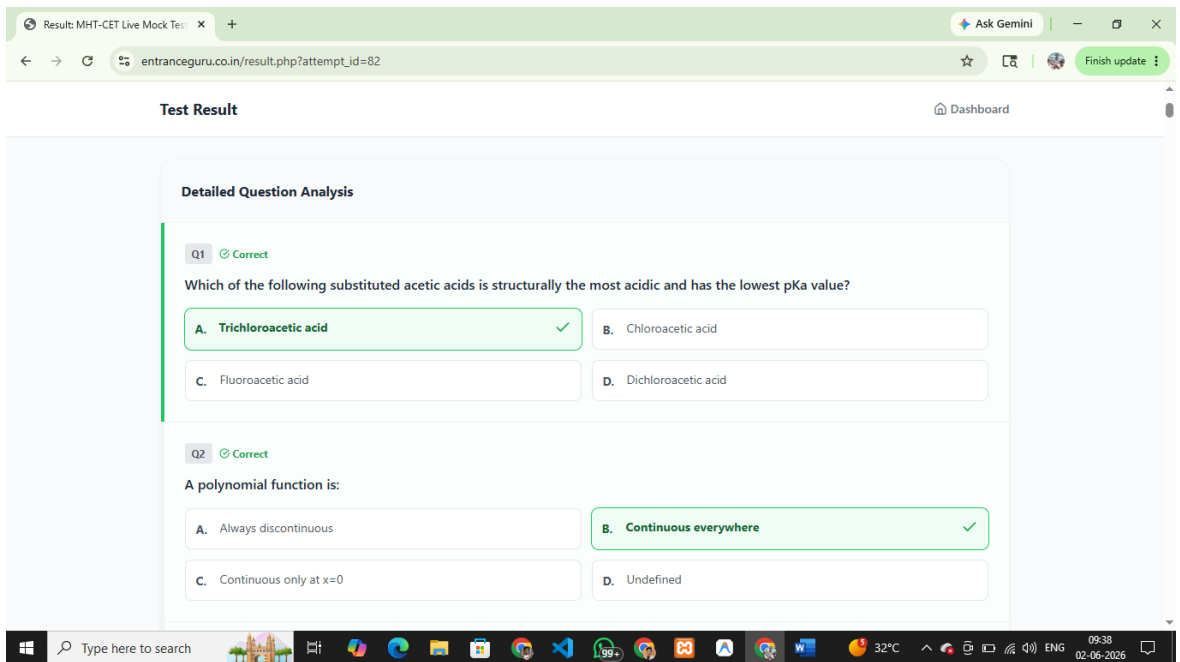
Result: MHT-CET Live Mock Tes ×
+
Ask Gemini
entranceguru.co.in/result.php?attempt_id=82
Finish update

Test Result
Dashboard

Detailed Question Analysis

Q1 Correct

Which of the following substituted acetic acids is structurally the most acidic and has the lowest pKa value?

A. Trichloroacetic acid
B. Chloroacetic acid
C. Fluoroacetic acid
D. Dichloroacetic acid

Q2 Correct

A polynomial function is:

A. Always discontinuous
B. Continuous everywhere
C. Continuous only at x=0
D. Undefined

Type here to search
99+
32°C
ENG
09:38
02-06-2026